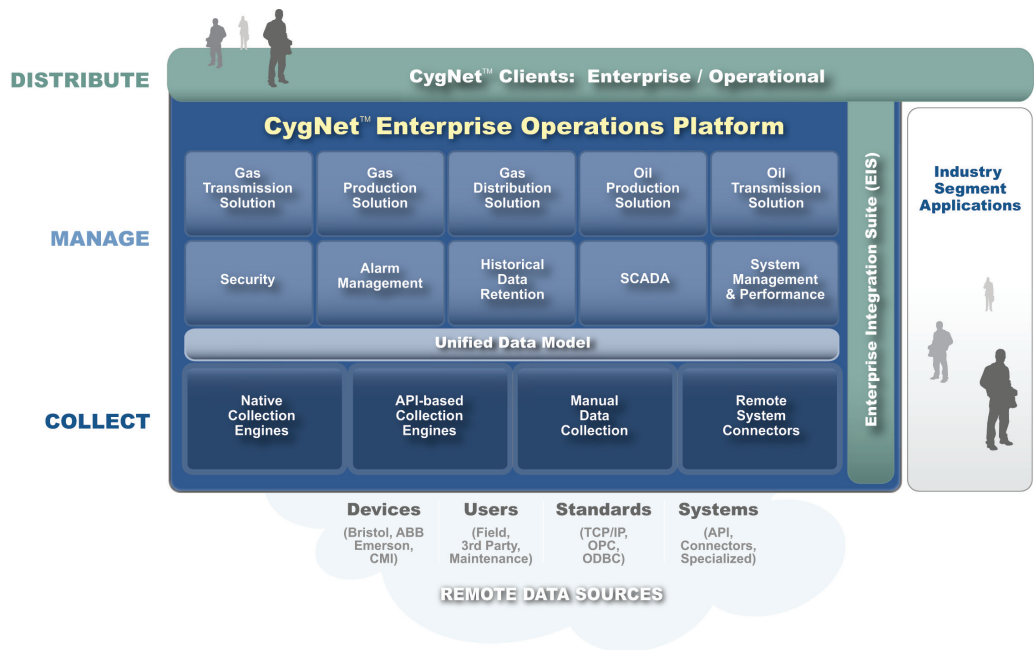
DISTRIBUTE

CygNet™ Clients: Enterprise / Operational

MANAGE

CygNet™ Enterprise Operations Platform

Gas Transmission Solution

Gas Production Solution

Gas Distribution Solution

Oil Production Solution

Oil Transmission Solution

Security

Alarm Management

Historical Data Retention

SCADA

System Management & Performance

Unified Data Model

COLLECT

Native Collection Engines

API-based Collection Engines

Manual Data Collection

Remote System Connectors

Enterprise Integration Suite (EIS)

Industry Segment Applications

Devices
(Bristol, ABB Emerson, CMI)

Users
(Field, 3rd Party, Maintenance)

Standards
(TCP/IP, OPC, ODBC)

Systems
(API, Connectors, Specialized)

REMOTE DATA SOURCES